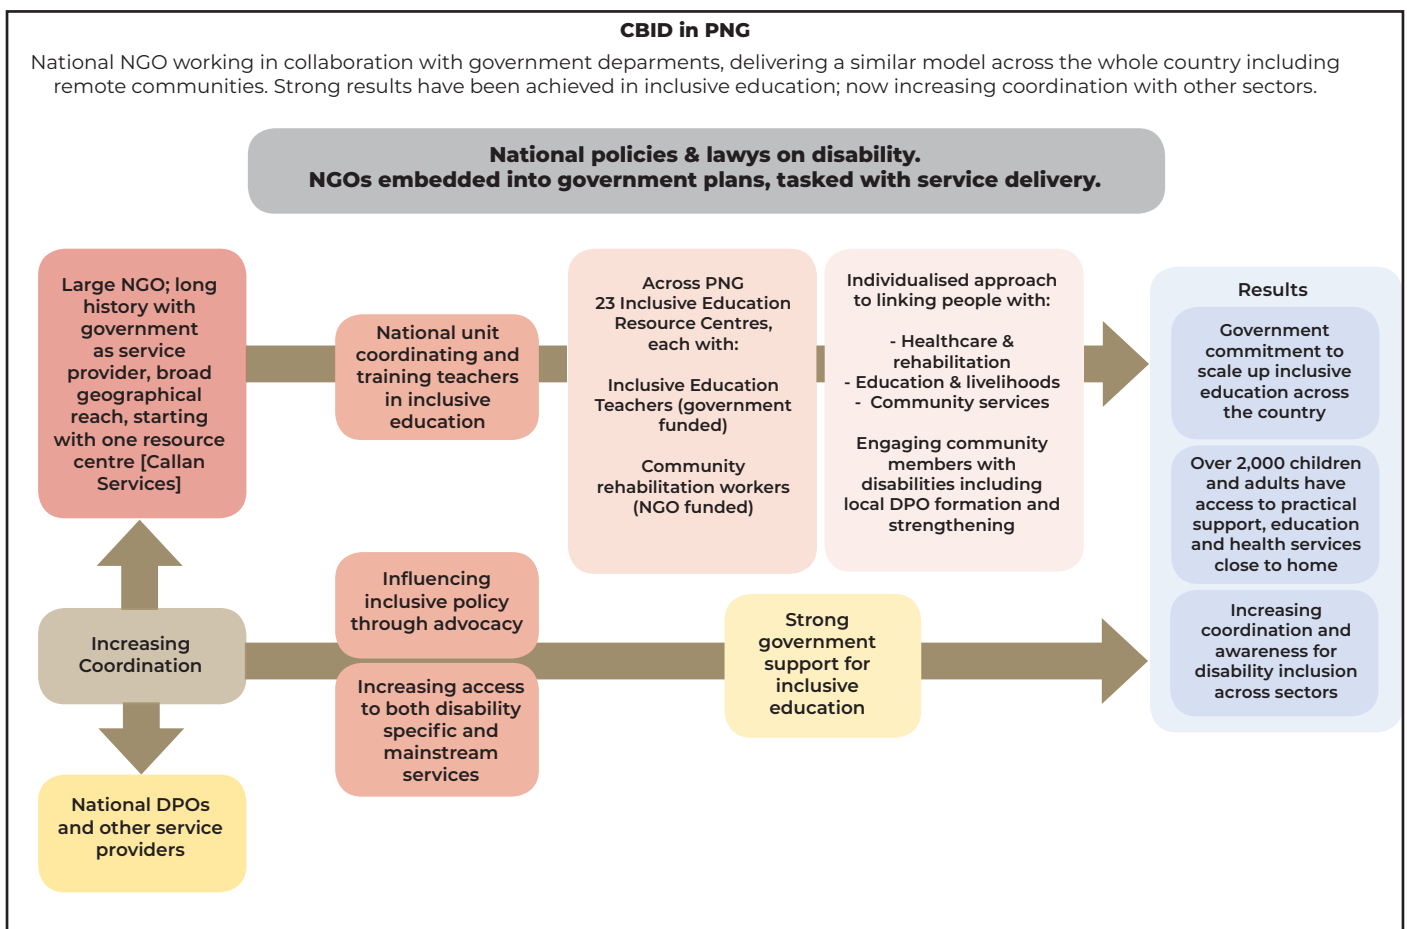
CBID in PNG

National NGO working in collaboration with government deparments, delivering a similar model across the whole country including remote communities. Strong results have been achieved in inclusive education; now increasing coordination with other sectors.

National policies & lawys on disability.
NGOs embedded into government plans, tasked with service delivery.

Large NGO; long history with government as service provider, broad geographical reach, starting with one resource centre [Callan Services]

National unit coordinating and training teachers in inclusive education

Across PNG
23 Inclusive Education Resource Centres, each with:

Inclusive Education Teachers (government funded)

Community rehabilitation workers (NGO funded)

Individualised approach to linking people with:

- Healthcare & rehabilitation
- Education & livelihoods
- Community services

Engaging community members with disabilities including local DPO formation and strengthening

Results

Government commitment to scale up inclusive education across the country

Over 2,000 children and adults have access to practical support, education and health services close to home

Increasing coordination and awareness for disability inclusion across sectors

Increasing Coordination

Influencing inclusive policy through advocacy

Increasing access to both disability specific and mainstream services

Strong government support for inclusive education

National DPOs and other service providers